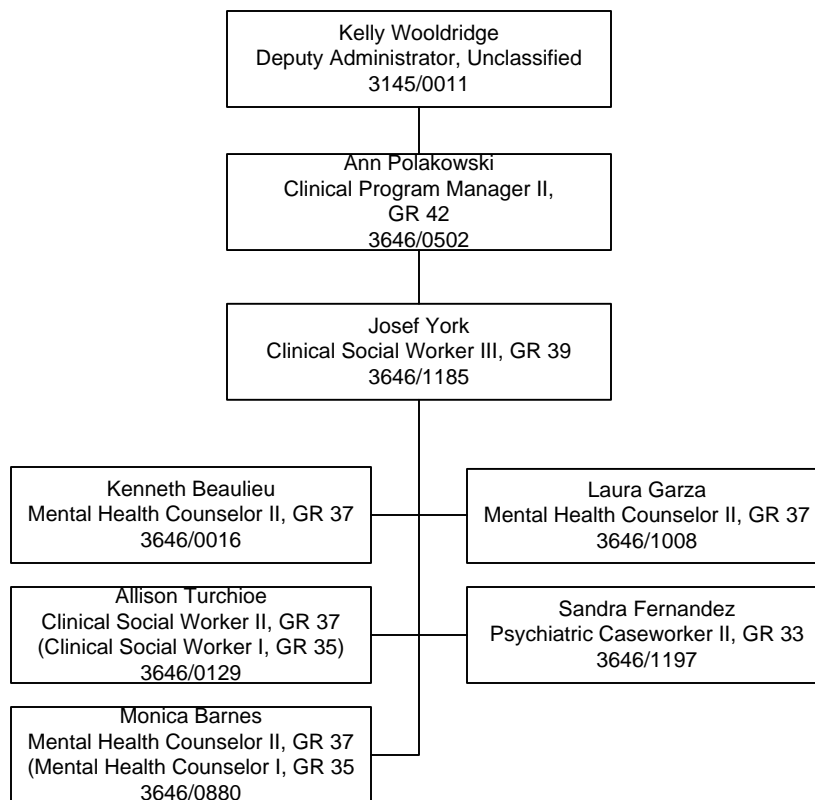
Kelly Wooldridge
Deputy Administrator, Unclassified
3145/0011

Ann Polakowski
Clinical Program Manager II, GR 42
3646/0502

Josef York
Clinical Social Worker III, GR 39
3646/1185

Kenneth Beaulieu
Mental Health Counselor II, GR 37
3646/0016

Laura Garza
Mental Health Counselor II, GR 37
3646/1008

Allison Turchioe
Clinical Social Worker II, GR 37
(Clinical Social Worker I, GR 35)
3646/0129

Sandra Fernandez
Psychiatric Caseworker II, GR 33
3646/1197

Monica Barnes
Mental Health Counselor II, GR 37
(Mental Health Counselor I, GR 35
3646/0880